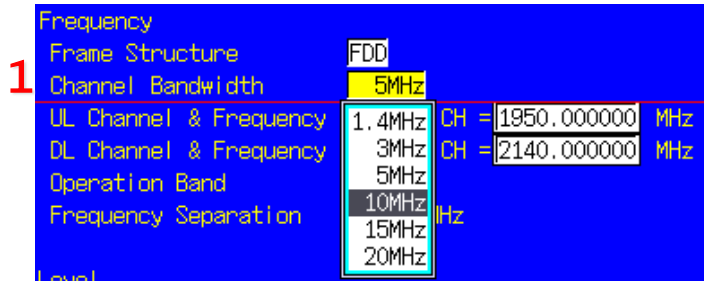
Frequency
Frame Structure FDD
1 Channel Bandwidth 5MHz
UL Channel & Frequency 1.4MHz CH = 1950.000000 MHz
DL Channel & Frequency 3MHz CH = 2140.000000 MHz
Operation Band 5MHz
Frequency Separation 10MHz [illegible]Hz
15MHz
20MHz
Level